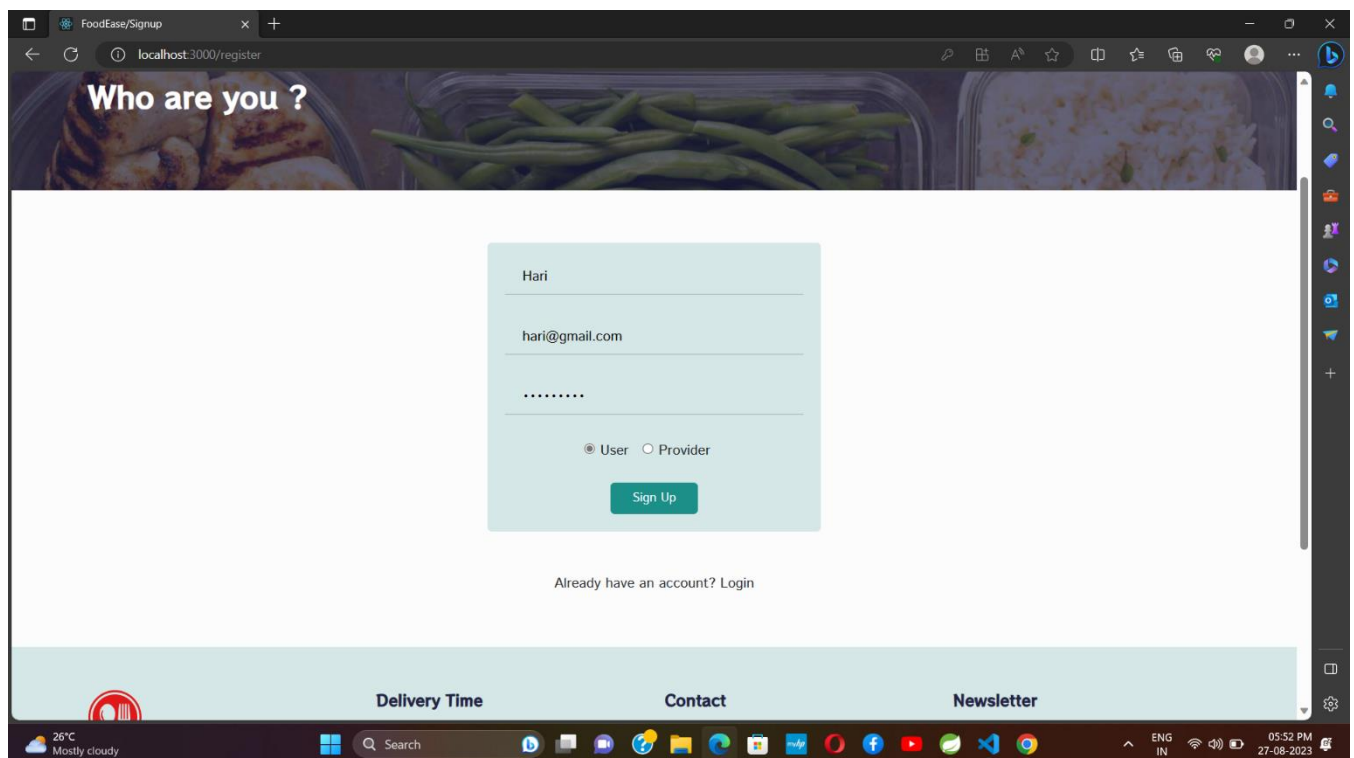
FoodEase/Signup

localhost:3000/register

Who are you ?

Hari

hari@gmail.com

·········

User Provider

Sign Up

Already have an account? Login

Delivery Time

Contact

Newsletter

26°C
Mostly cloudy

Search

ENG
IN

05:52 PM
27-08-2023